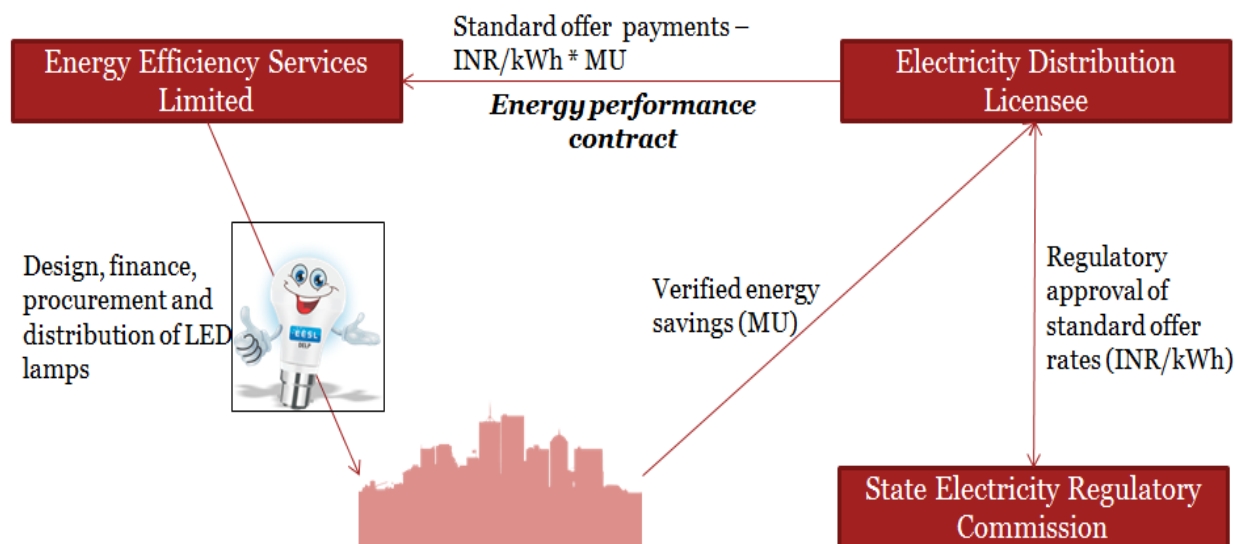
Energy Efficiency Services Limited

Standard offer payments – INR/kWh * MU

Energy performance contract

Electricity Distribution Licensee

Design, finance, procurement and distribution of LED lamps

EESL
DELP

Verified energy savings (MU)

Regulatory approval of standard offer rates (INR/kWh)

State Electricity Regulatory Commission